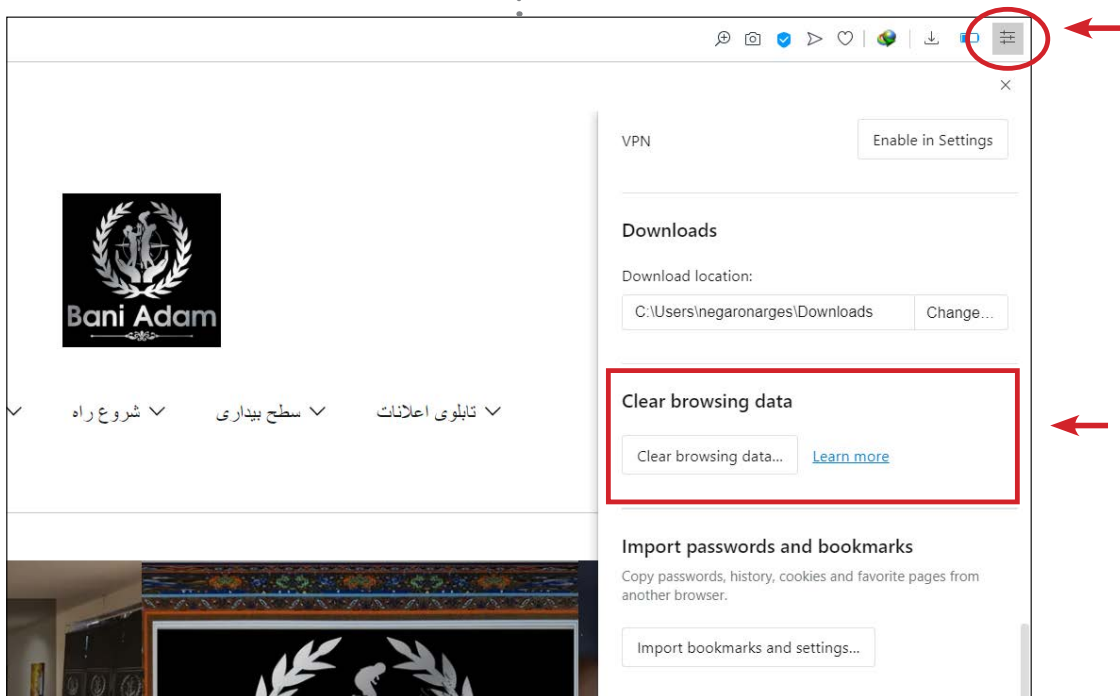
×

VPN

Enable in Settings

Downloads

Download location:

C:\Users\negaronarges\Downloads

Change...

Bani Adam

تابلوی اعلانات

سطح بیداری

شروع راه

Clear browsing data

Clear browsing data...

Learn more

Import passwords and bookmarks

Copy passwords, history, cookies and favorite pages from another browser.

Import bookmarks and settings...